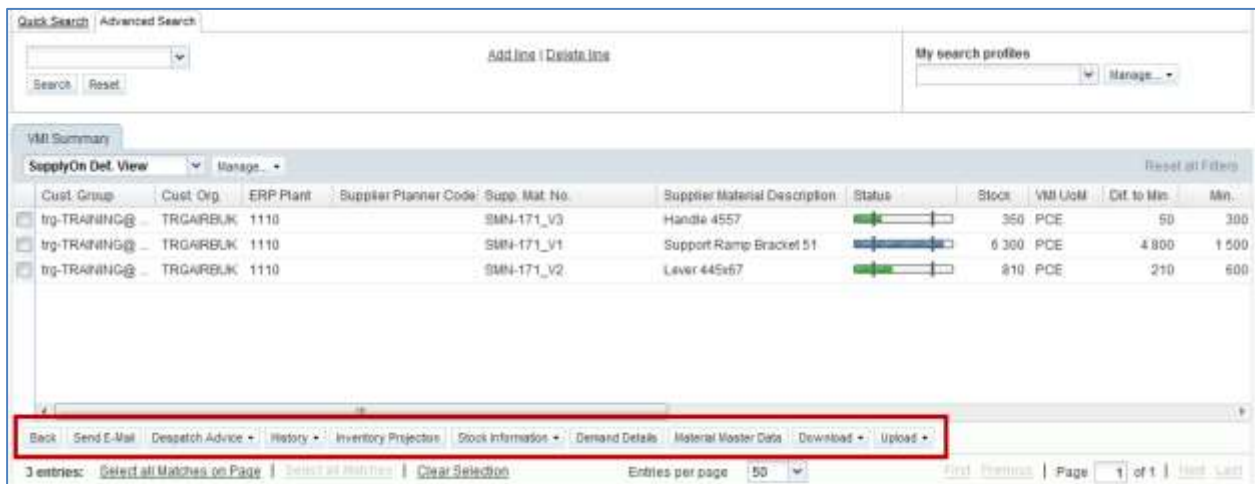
Quick Search | Advanced Search

Search | Reset

Add line | Delete line

My search profiles

Manage...

VMI Summary

SupplyOn Def. View | Manage...

Reset all Filters

| | Cust. Group | Cust. Org. | ERP Plant | Supplier Planner Code | Supp. Mat. No. | Supplier Material Description | Status | Stock | VMI UoM | Dif. to Min | Min. |
|---|---|---|---|---|---|---|---|---|---|---|---|
| | trg-TRAINING@... | TRGAIRBUK | 1110 | | SMN-171_V3 | Handle 4557 | | 350 | PCE | 50 | 300 |
| | trg-TRAINING@... | TRGAIRBUK | 1110 | | SMN-171_V1 | Support Ramp Bracket 51 | | 6 300 | PCE | 4 800 | 1 500 |
| | trg-TRAINING@... | TRGAIRBUK | 1110 | | SMN-171_V2 | Lever 445x67 | | 810 | PCE | 210 | 600 |

Back | Send E-Mail | Despatch Advice | History | Inventory Projection | Stock Information | Demand Details | Material Master Data | Download | Upload

3 entries: Select all Matches on Page | Select all Matches | Clear Selection

Entries per page 50

First | Previous | Page 1 of 1 | Next | Last